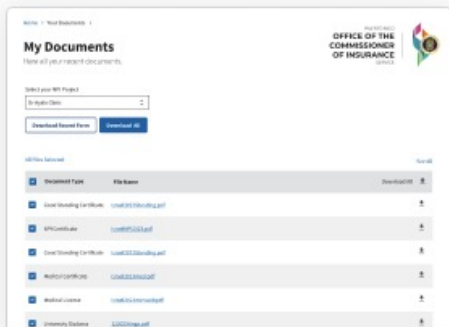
Home > Your Documents >

My Documents
Here all your recent documents.

OFFICE OF THE COMMISSIONER OF INSURANCE

Select your WP Project
Dr Ayala Glass

Download Recent Form
Download All

All Files Selected
Scroll

| | Document Type | File Name | Download All |
|---|---|---|---|
| | Good Standing Certificate | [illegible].pdf | |
| | EPI Certificate | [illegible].pdf | |
| | Good Standing Certificate | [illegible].pdf | |
| | Medical Certificate | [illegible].pdf | |
| | Medical License | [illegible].pdf | |
| | University Diploma | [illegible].pdf | |